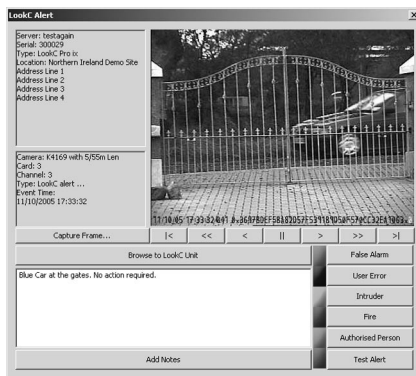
LookC Alert

Server: testagain
Serial: 300029
Type: LookC Pro ix
Location: Northern Ireland Demo Site
Address Line 1
Address Line 2
Address Line 3
Address Line 4

Camera: K4169 with 5/55m Len
Card: 3
Channel: 3
Type: LookC alert ...
Event Time:
11/10/2005 17:33:32

11/10/05 17:33:32 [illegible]

Capture Frame...
|<
<<
<
||
>
>>
>|

Browse to LookC Unit

Blue Car at the gates. No action required.

False Alarm
User Error
Intruder
Fire
Authorised Person
Test Alert

Add Notes